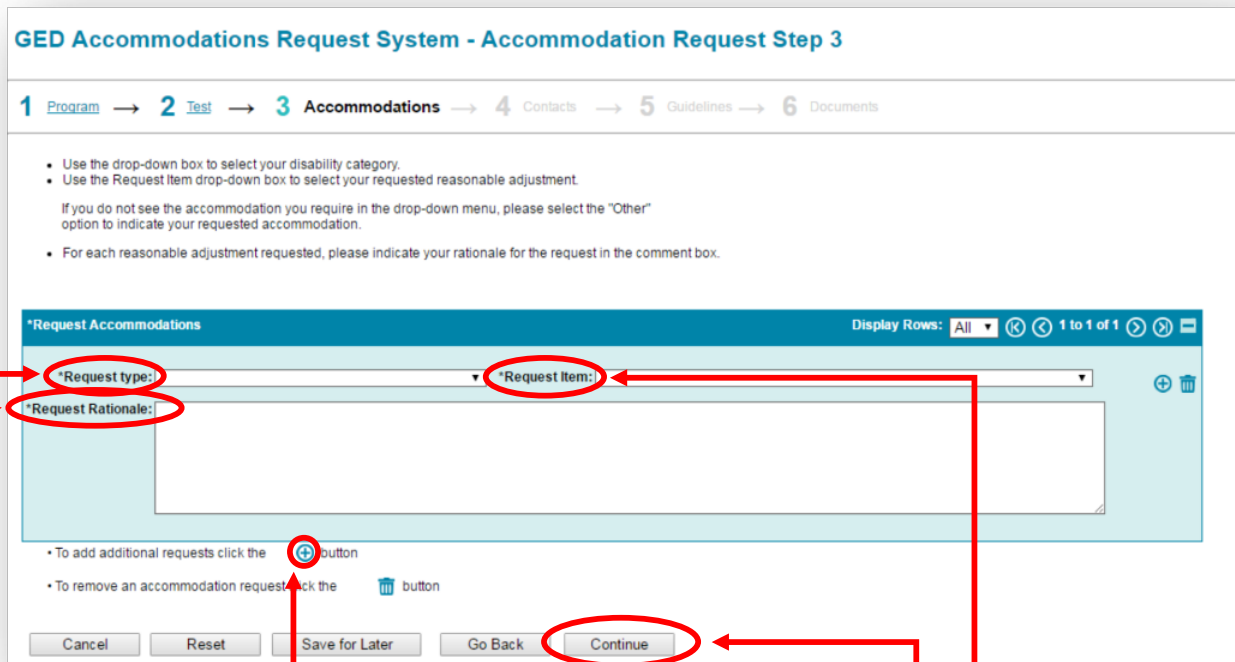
GED Accommodations Request System - Accommodation Request Step 3

1 Program → 2 Test → 3 Accommodations → 4 Contacts → 5 Guidelines → 6 Documents

- Use the drop-down box to select your disability category.
- Use the Request Item drop-down box to select your requested reasonable adjustment.

If you do not see the accommodation you require in the drop-down menu, please select the "Other" option to indicate your requested accommodation.

- For each reasonable adjustment requested, please indicate your rationale for the request in the comment box.

*Request Accommodations

Display Rows: All 1 to 1 of 1

*Request type:

*Request Item:

*Request Rationale:

• To add additional requests click the button

• To remove an accommodation request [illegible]ck the button

Cancel Reset Save for Later Go Back Continue